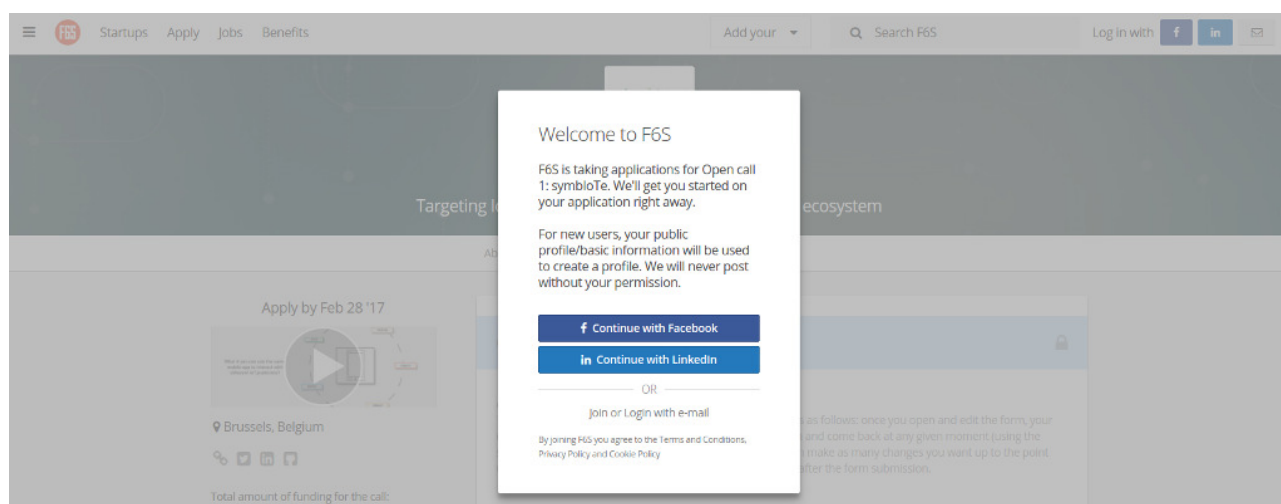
F6S Startups Apply Jobs Benefits

Add your

Search F6S

Log in with f in

Targeting lo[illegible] ecosystem

Ab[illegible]

Apply by Feb 28 '17

Brussels, Belgium

Total amount of funding for the call:

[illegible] as follows: once you open and edit the form, your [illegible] and come back at any given moment using the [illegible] make as many changes you want up to the point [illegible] after the form submission.

Welcome to F6S

F6S is taking applications for Open call 1: symbIoTe. We'll get you started on your application right away.

For new users, your public profile/basic information will be used to create a profile. We will never post without your permission.

Continue with Facebook

Continue with LinkedIn

OR

Join or Login with e-mail

By joining F6S you agree to the Terms and Conditions, Privacy Policy and Cookie Policy